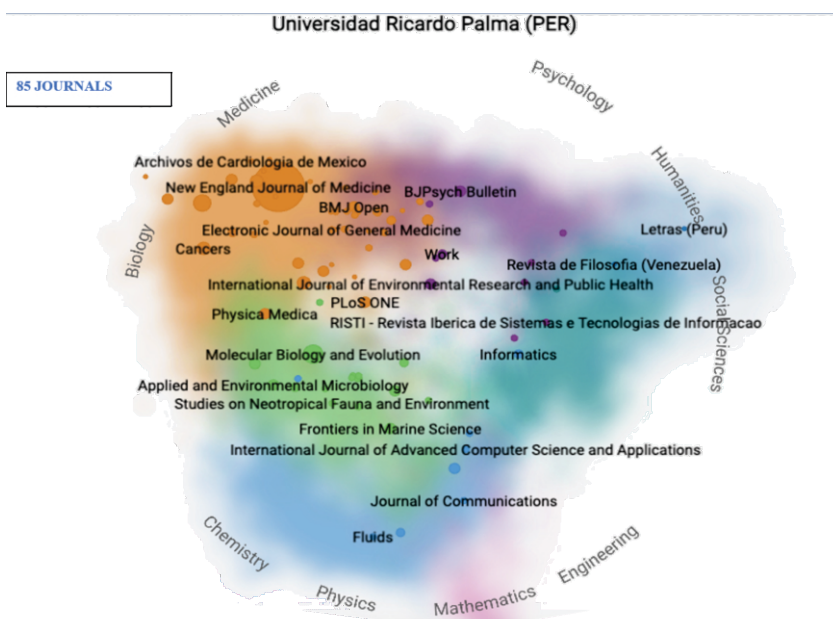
Universidad Ricardo Palma (PER)

85 JOURNALS

Medicine

Psychology

Humanities

Biology

Social Sciences

Archivos de Cardiologia de Mexico

New England Journal of Medicine

BJPsych Bulletin

BMJ Open

Electronic Journal of General Medicine

Letras (Peru)

Cancers

Work

Revista de Filosofia (Venezuela)

International Journal of Environmental Research and Public Health

PLoS ONE

Physica Medica

RISTI - Revista Iberica de Sistemas e Tecnologias de Informacao

Molecular Biology and Evolution

Informatics

Applied and Environmental Microbiology

Studies on Neotropical Fauna and Environment

Frontiers in Marine Science

International Journal of Advanced Computer Science and Applications

Journal of Communications

Fluids

Chemistry

Physics

Mathematics

Engineering